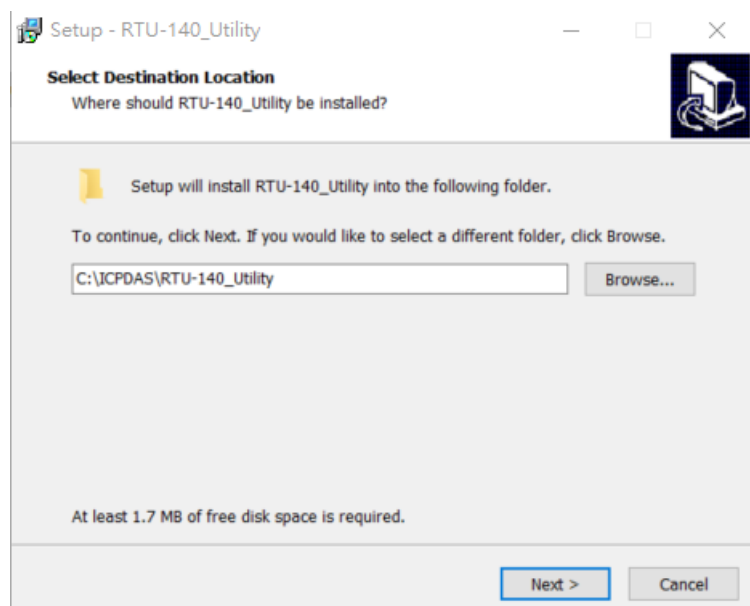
Setup - RTU-140_Utility

Select Destination Location
Where should RTU-140_Utility be installed?

Setup will install RTU-140_Utility into the following folder.

To continue, click Next. If you would like to select a different folder, click Browse.

C:\ICPDAS\RTU-140_Utility

Browse...

At least 1.7 MB of free disk space is required.

Next >

Cancel